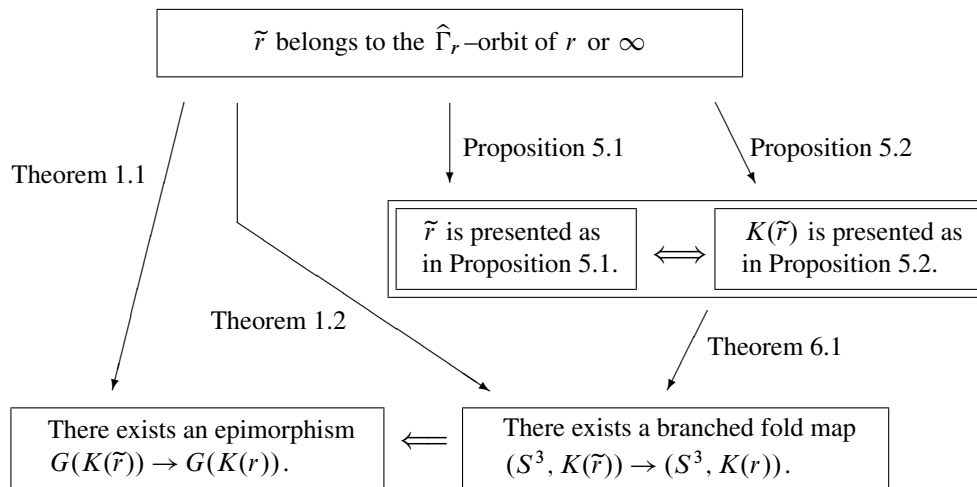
$\widetilde{r}$ belongs to the $\widehat{\Gamma}_r$–orbit of $r$ or $\infty$

Theorem 1.1

Proposition 5.1

Proposition 5.2

$\widetilde{r}$ is presented as in Proposition 5.1.

$\Longleftrightarrow$

$K(\widetilde{r})$ is presented as in Proposition 5.2.

Theorem 1.2

Theorem 6.1

There exists an epimorphism $G(K(\widetilde{r})) \to G(K(r))$.

$\Longleftarrow$

There exists a branched fold map $(S^3, K(\widetilde{r})) \to (S^3, K(r))$.